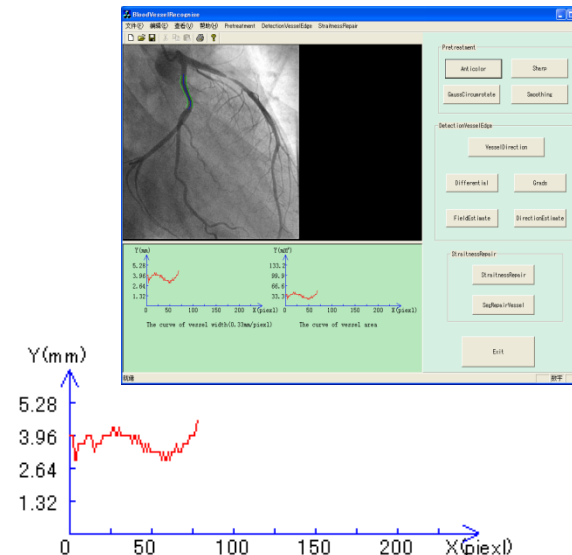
BloodVesselRecognise

文件(F) 编辑(E) 查看(V) 帮助(H) Pretreatment DetectionVesselEdge StraitnessRepair

Pretreatment

Anticolor

Sharp

GaussCircumstate

Smoothing

DetectionVesselEdge

VesselDirection

Differential

Grads

FieldEstimate

DirectionEstimate

StraitnessRepair

StraitnessRepair

SegRepairVessel

Exit

Y(mm)

5.28

3.96

2.64

1.32

X(piexl)

The curve of vessel width(0.33mm/pixel)

Y(mm²)

133.2

99.9

66.6

33.3

X(piexl)

The curve of vessel area

就绪

数字

Y(mm)

5.28

3.96

2.64

1.32

0

50

100

150

200

X(piexl)